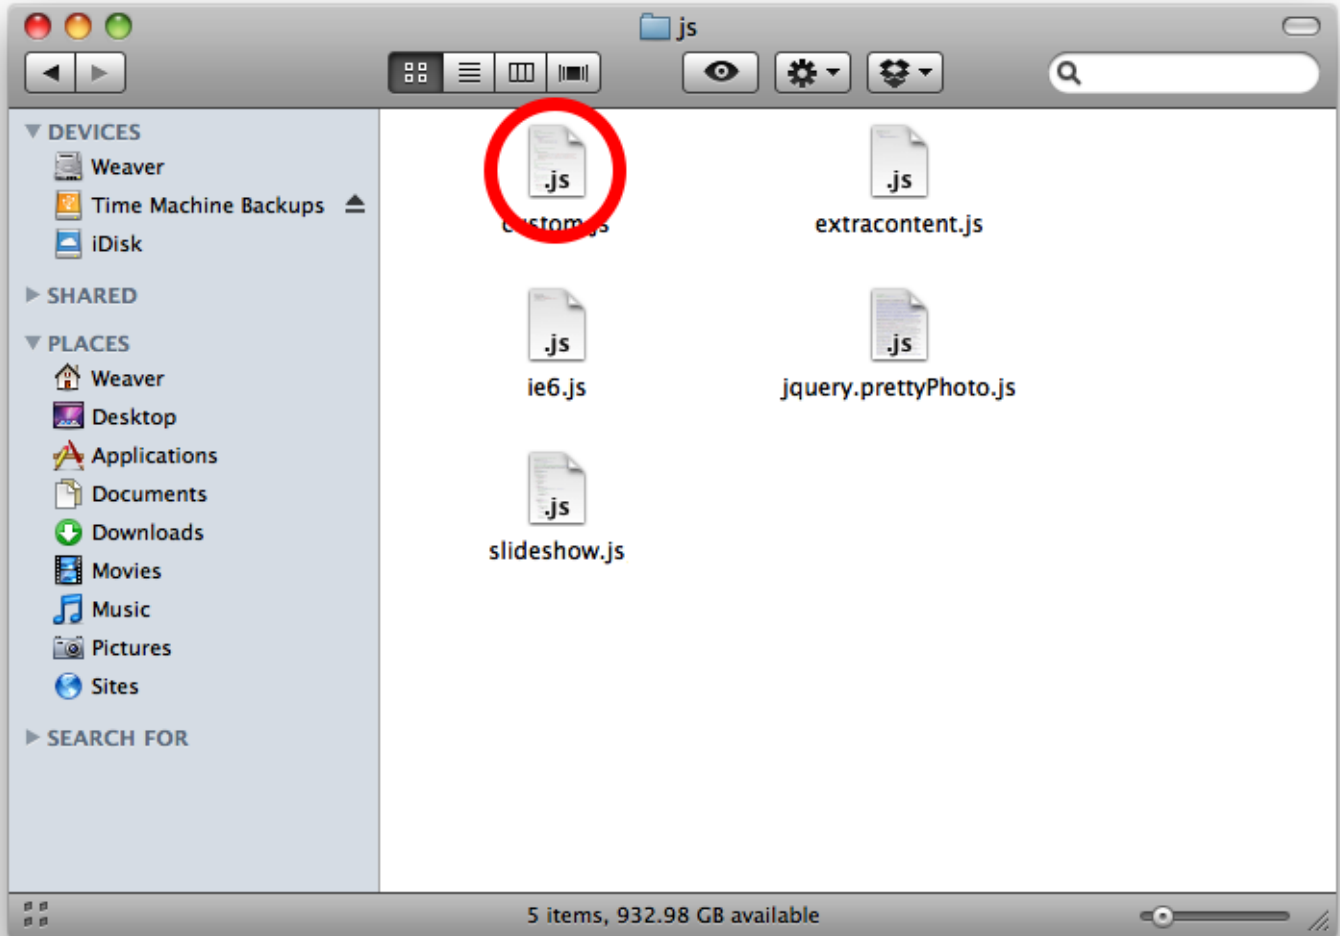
js

DEVICES
Weaver
Time Machine Backups
iDisk
SHARED
PLACES
Weaver
Desktop
Applications
Documents
Downloads
Movies
Music
Pictures
Sites
SEARCH FOR

.js
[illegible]stom.js

.js
extracontent.js

.js
ie6.js

.js
jquery.prettyPhoto.js

.js
slideshow.js

5 items, 932.98 GB available